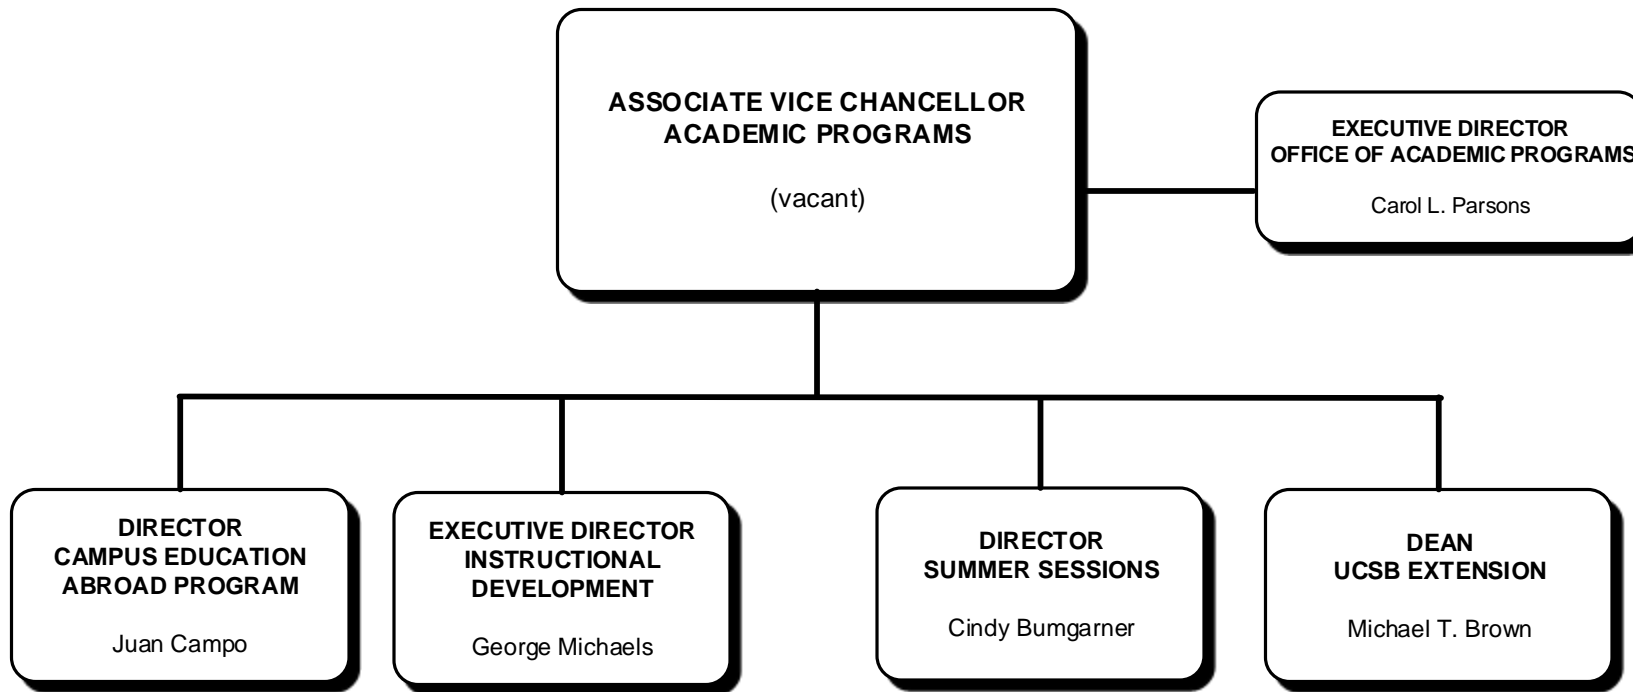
ASSOCIATE VICE CHANCELLOR
ACADEMIC PROGRAMS

(vacant)

EXECUTIVE DIRECTOR
OFFICE OF ACADEMIC PROGRAMS

Carol L. Parsons

DIRECTOR
CAMPUS EDUCATION
ABROAD PROGRAM

Juan Campo

EXECUTIVE DIRECTOR
INSTRUCTIONAL
DEVELOPMENT

George Michaels

DIRECTOR
SUMMER SESSIONS

Cindy Bumgarner

DEAN
UCSB EXTENSION

Michael T. Brown